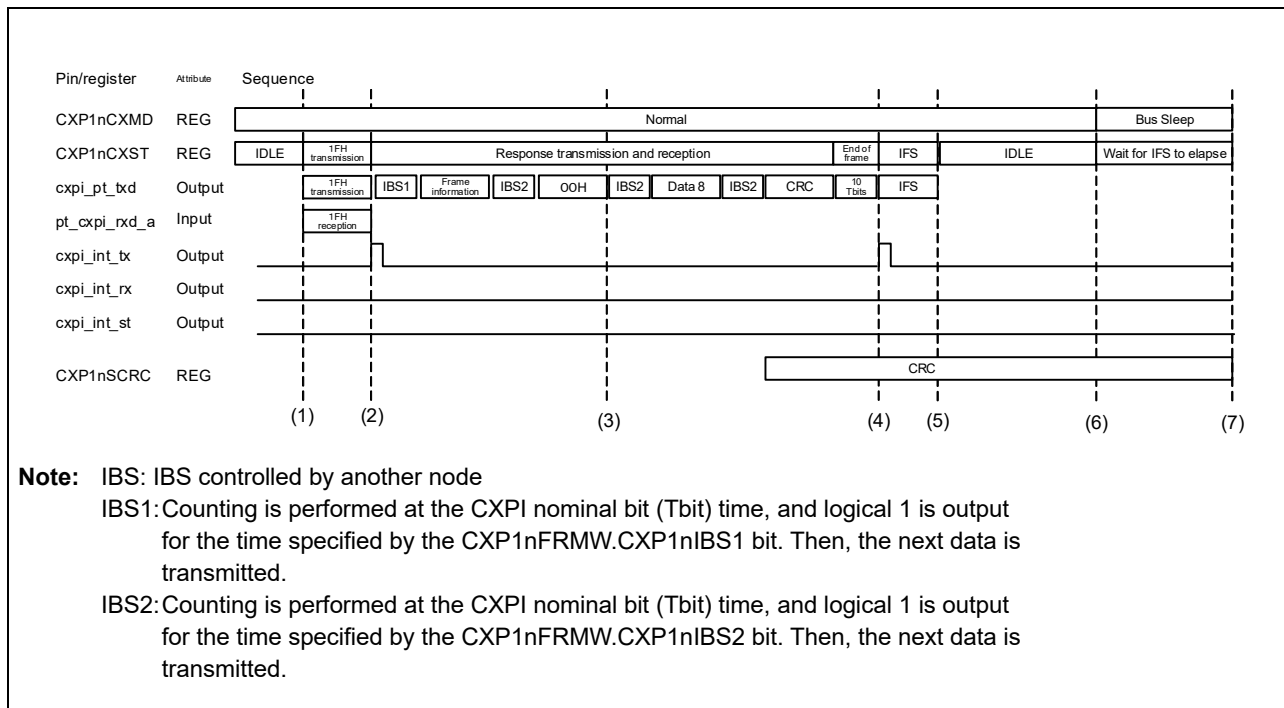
Pin/register Attribute Sequence

CXP1nCXMD REG Normal Bus Sleep

CXP1nCXST REG IDLE 1FH transmission Response transmission and reception End of frame IFS IDLE Wait for IFS to elapse

cxpi_pt_txd Output 1FH transmission IBS1 Frame information IBS2 00H IBS2 Data 8 IBS2 CRC 10 Tbits IFS

pt_cxpi_rxd_a Input 1FH reception

cxpi_int_tx Output

cxpi_int_rx Output

cxpi_int_st Output

CXP1nSCRC REG CRC

(1) (2) (3) (4) (5) (6) (7)

**Note:** IBS: IBS controlled by another node

IBS1: Counting is performed at the CXPI nominal bit (Tbit) time, and logical 1 is output for the time specified by the CXP1nFRMW.CXP1nIBS1 bit. Then, the next data is transmitted.

IBS2: Counting is performed at the CXPI nominal bit (Tbit) time, and logical 1 is output for the time specified by the CXP1nFRMW.CXP1nIBS2 bit. Then, the next data is transmitted.